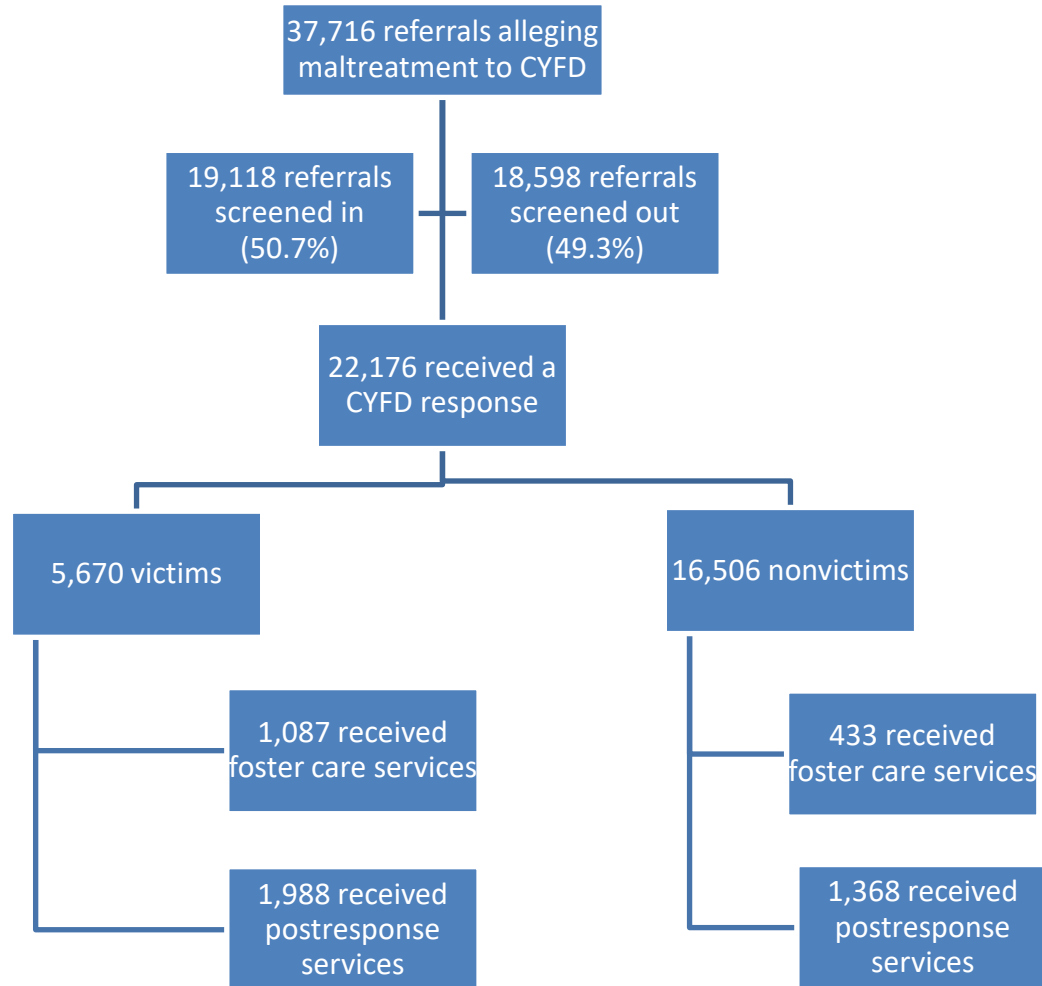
37,716 referrals alleging maltreatment to CYFD

19,118 referrals screened in (50.7%)

18,598 referrals screened out (49.3%)

22,176 received a CYFD response

5,670 victims

16,506 nonvictims

1,087 received foster care services

1,988 received postresponse services

433 received foster care services

1,368 received postresponse services